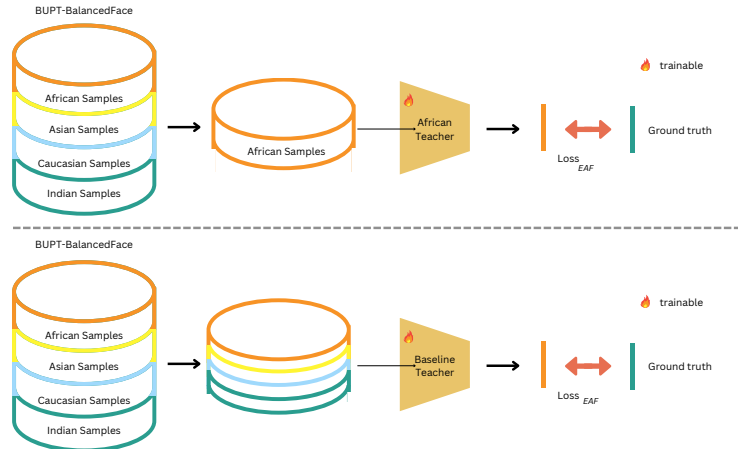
BUPT-BalancedFace

African Samples
Asian Samples
Caucasian Samples
Indian Samples

African Samples

African Teacher

Loss $_{EAF}$

trainable

Ground truth

BUPT-BalancedFace

African Samples
Asian Samples
Caucasian Samples
Indian Samples

Baseline Teacher

Loss $_{EAF}$

trainable

Ground truth